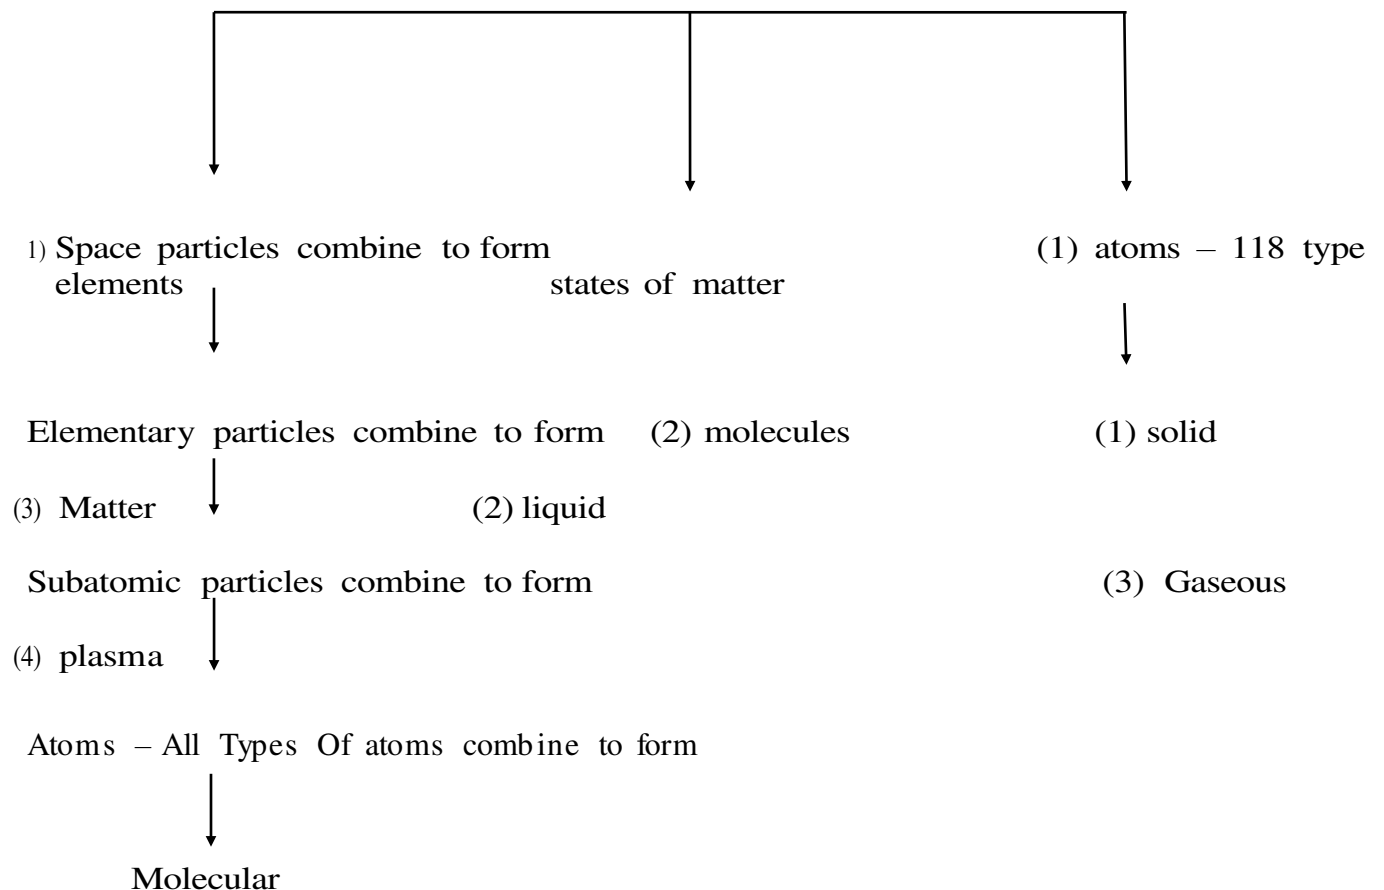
1) Space particles combine to form elements

states of matter

(1) atoms – 118 type

Elementary particles combine to form

(2) molecules

(1) solid

(3) Matter

(2) liquid

Subatomic particles combine to form

(3) Gaseous

(4) plasma

Atoms – All Types Of atoms combine to form

Molecular